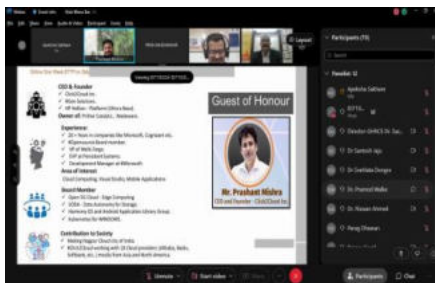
Guest of Honour

CEO & Founder
CloudCloud Inc.
Experience:
Area of Interest:
Board Member
Contribution to Society

Mr. Prashant Mishra
CEO and Founder - CloudCloud Inc.

Participants (70)
Panelist (6)
Dr. Santosh
Dr. Pramod
Dr. Rizwan Ahmed
Parag

Unmute
Start video
Participants
Chat